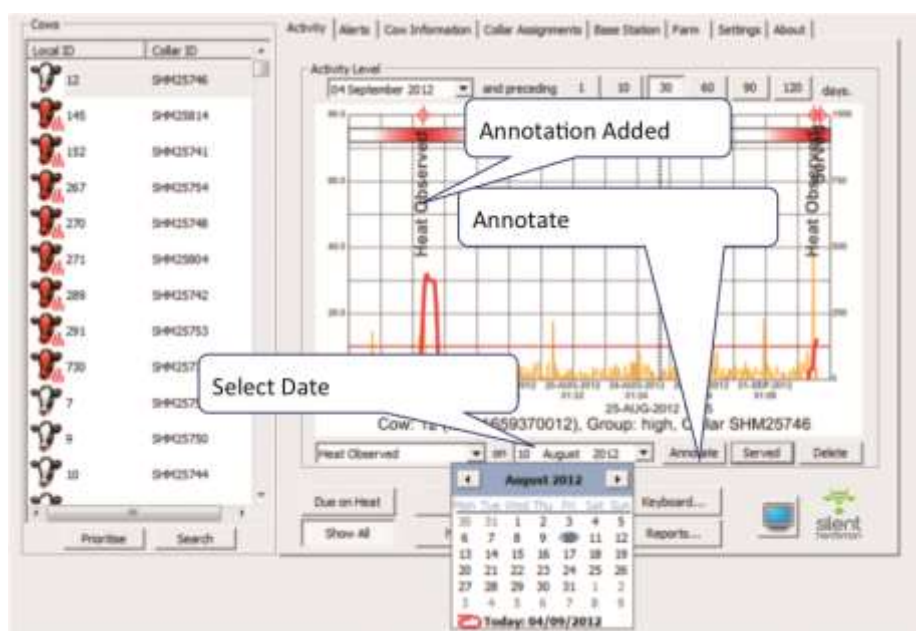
Cows

| Local ID | Collar ID |
|---|---|
| 12 | SHM25746 |
| 145 | SHM25814 |
| 152 | SHM25741 |
| 267 | SHM25754 |
| 270 | SHM25748 |
| 271 | SHM25804 |
| 289 | SHM25742 |
| 291 | SHM25753 |
| 730 | SHM257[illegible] |
| 7 | SHM257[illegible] |
| 9 | SHM25750 |
| 10 | SHM25744 |

Prioritise Search

Activity | Alerts | Cow Information | Collar Assignments | Base Station | Farm | Settings | About

Activity Level

04 September 2012 and preceding 1 10 30 60 90 120 days.

Annotation Added

Heat Observed

Annotate

Heat Observed

Select Date

25-AUG-2012

Cow: 12 ([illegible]659370012), Group: high, Collar SHM25746

Heat Observed on 10 August 2012 Annotate Served Delete

August 2012

| Mon | Tue | Wed | Thu | Fri | Sat | Sun |
|---|---|---|---|---|---|---|
| 30 | 31 | 1 | 2 | 3 | 4 | 5 |
| 6 | 7 | 8 | 9 | 10 | 11 | 12 |
| 13 | 14 | 15 | 16 | 17 | 18 | 19 |
| 20 | 21 | 22 | 23 | 24 | 25 | 26 |
| 27 | 28 | 29 | 30 | 31 | 1 | 2 |
| 3 | 4 | 5 | 6 | 7 | 8 | 9 |

Today: 04/09/2012

Due on Heat

Show All

Keyboard...

Reports...

silent herdsman